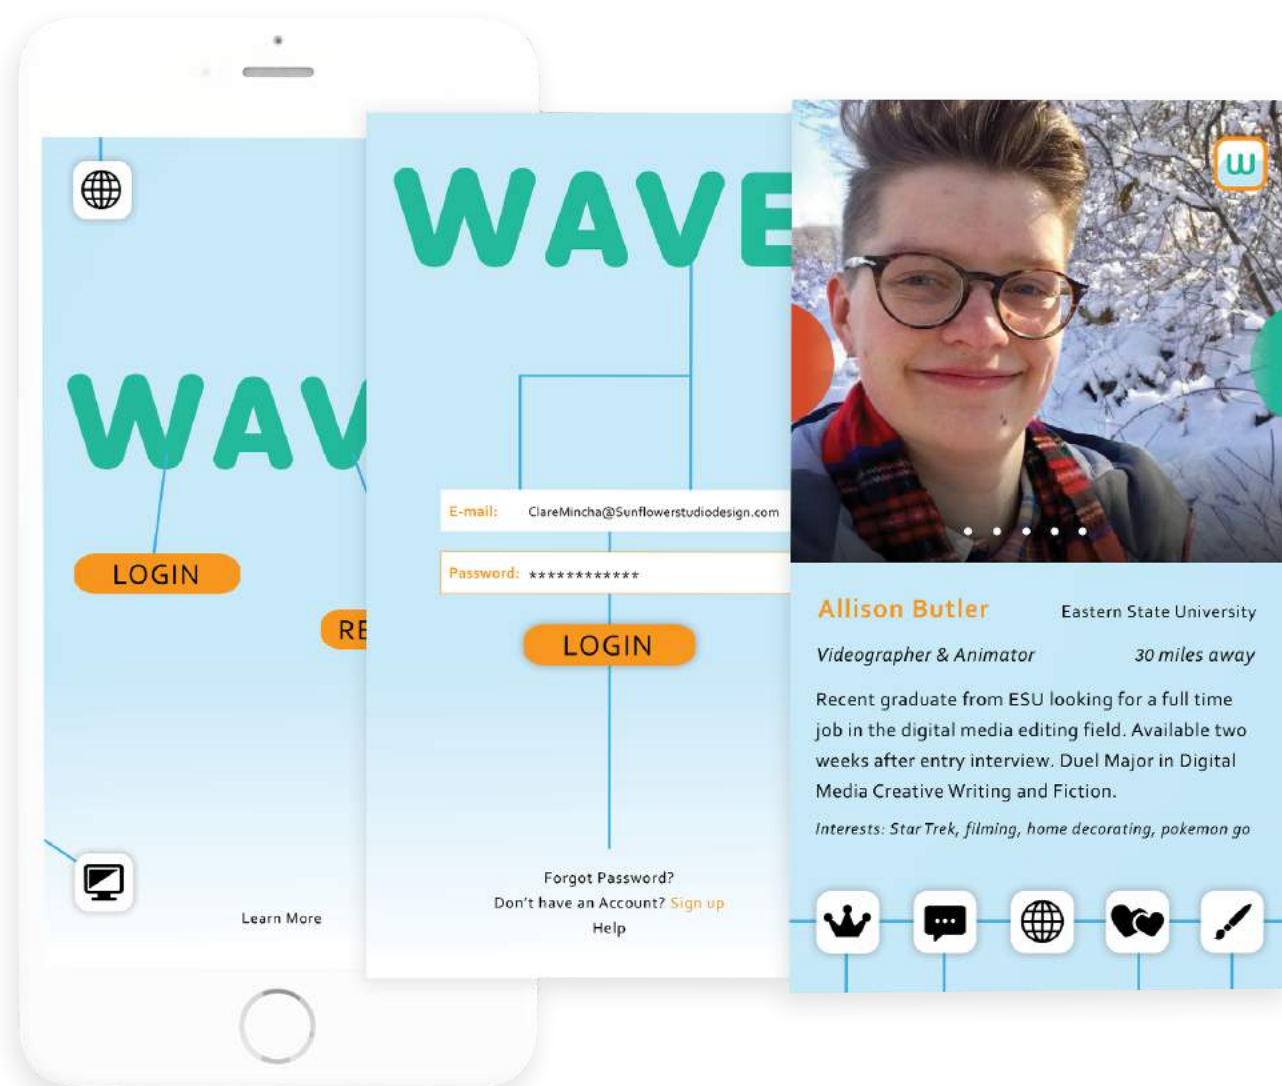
WAV

LOGIN

RE

Learn More

WAVE

E-mail: ClareMincha@Sunflowerstudiodesign.com

Password: ************

LOGIN

Forgot Password?
Don't have an Account? Sign up
Help

W

Allison Butler
Eastern State University

Videographer & Animator
30 miles away

Recent graduate from ESU looking for a full time job in the digital media editing field. Available two weeks after entry interview. Duel Major in Digital Media Creative Writing and Fiction.

Interests: Star Trek, filming, home decorating, pokemon go